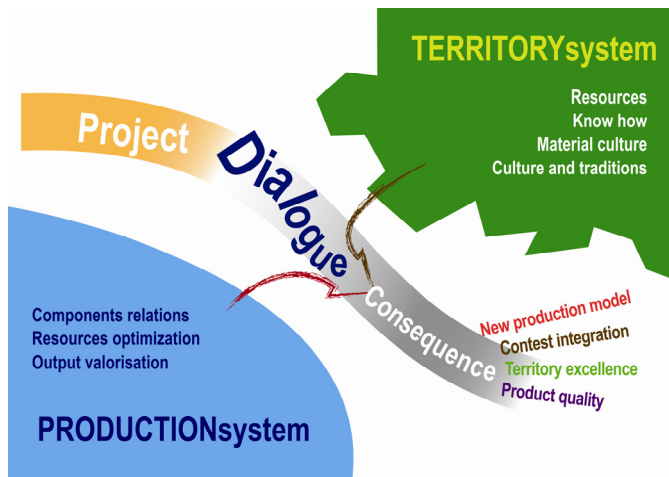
TERRITORYsystem

Resources
Know how
Material culture
Culture and traditions

Project

Dialogue

Consequence

New production model
Contest integration
Territory excellence
Product quality

Components relations
Resources optimization
Output valorisation

PRODUCTIONsystem